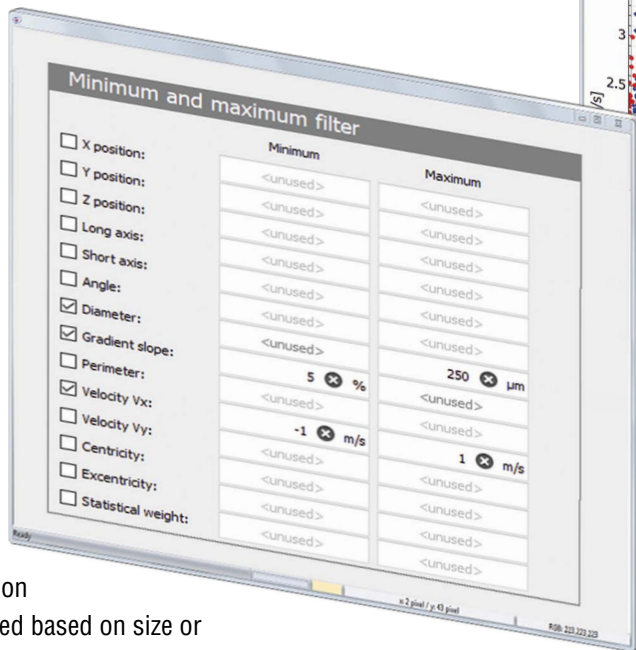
Minimum and maximum filter

X position:
Y position:
Z position:
Long axis:
Short axis:
Angle:
Diameter:
Gradient slope:
Perimeter:
Velocity Vx:
Velocity Vy:
Centricity:
Excentricity:
Statistical weight:

| Minimum | Maximum |
|---|---|
| <unused> | <unused> |
| <unused> | <unused> |
| <unused> | <unused> |
| <unused> | <unused> |
| <unused> | <unused> |
| <unused> | <unused> |
| <unused> | <unused> |
| 5 % | 250 µm |
| <unused> | <unused> |
| -1 m/s | <unused> |
| <unused> | 1 m/s |
| <unused> | <unused> |
| <unused> | <unused> |
| <unused> | <unused> |
| | <unused> |

3
2.5
[s]

Ready
x 2 pixel / y 43 pixel
RGB: 223 223 223

on
ed based on size or